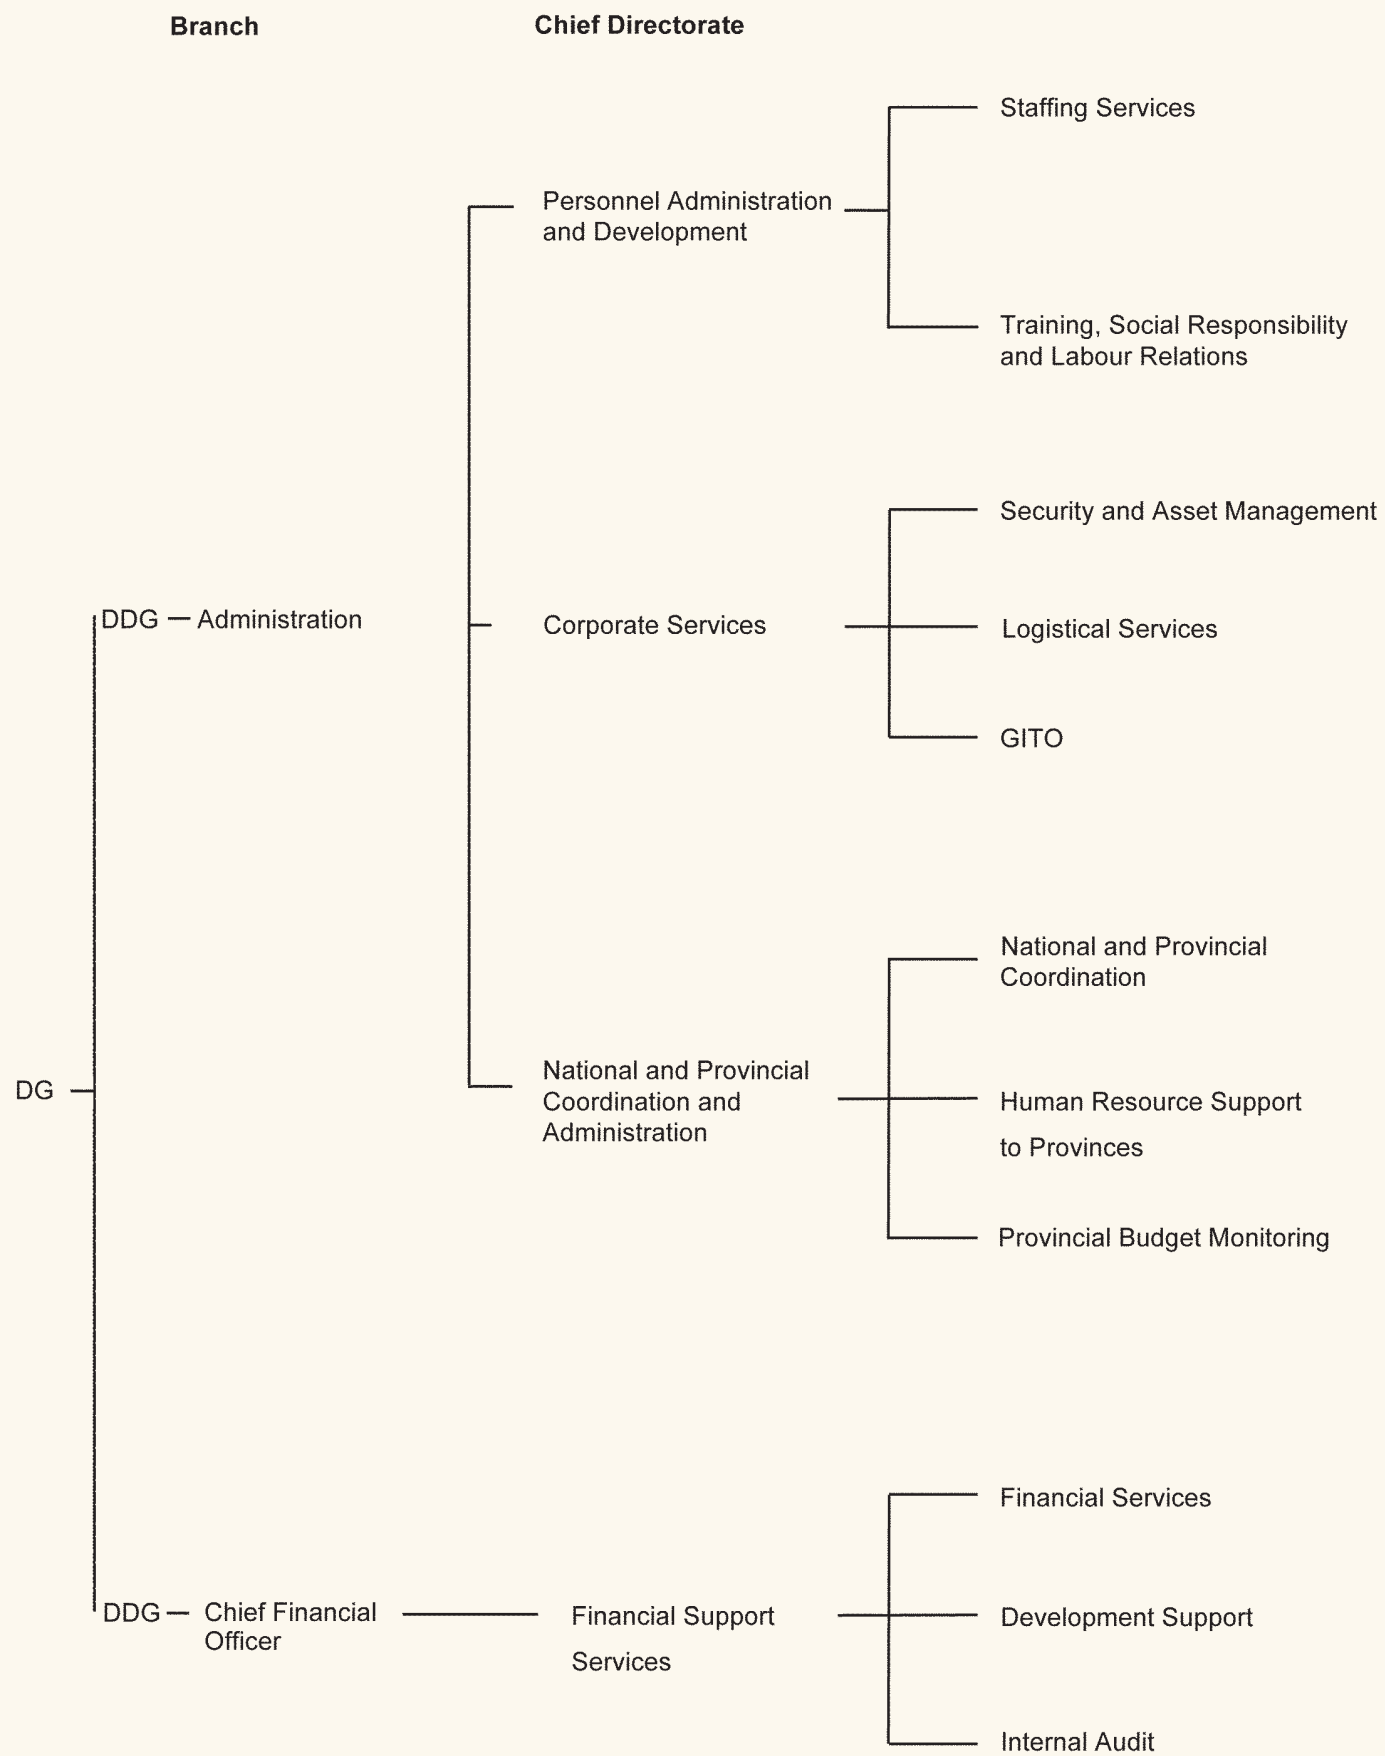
Branch

Chief Directorate

Staffing Services

Personnel Administration and Development

Training, Social Responsibility and Labour Relations

Security and Asset Management

DDG — Administration

Corporate Services

Logistical Services

GITO

National and Provincial Coordination

DG

National and Provincial Coordination and Administration

Human Resource Support to Provinces

Provincial Budget Monitoring

Financial Services

DDG — Chief Financial Officer

Financial Support Services

Development Support

Internal Audit